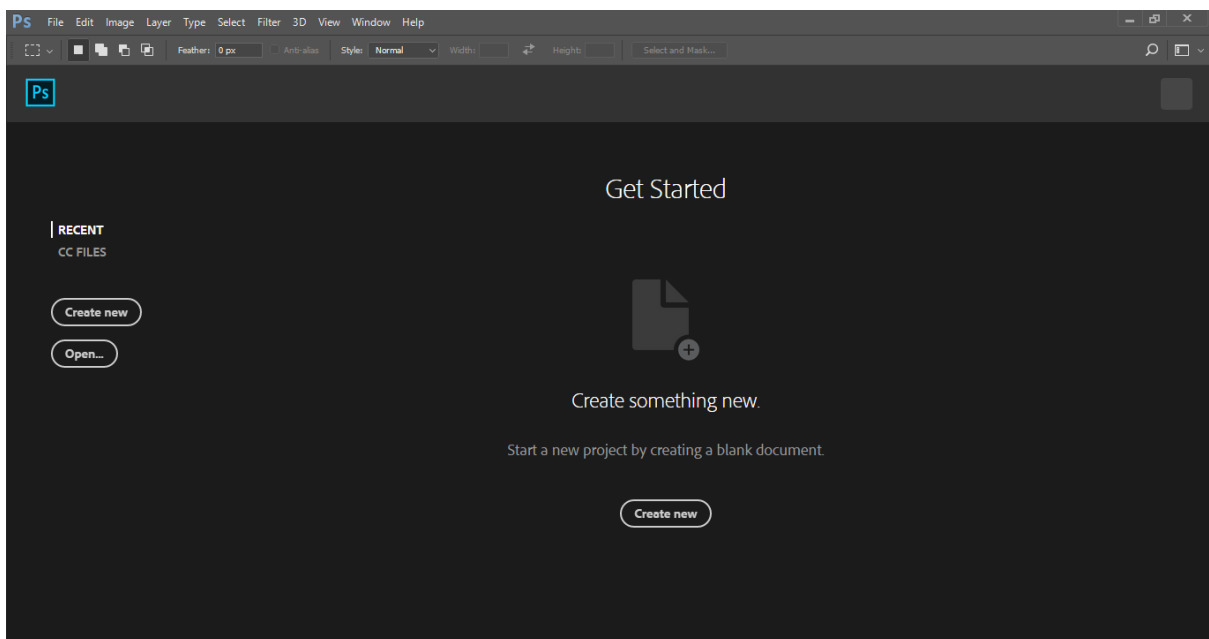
Ps File Edit Image Layer Type Select Filter 3D View Window Help

Feather: 0 px Anti-alias Style: Normal Width: Height: Select and Mask...

Ps

Get Started

RECENT
CC FILES

Create new

Open...

Create something new.

Start a new project by creating a blank document.

Create new